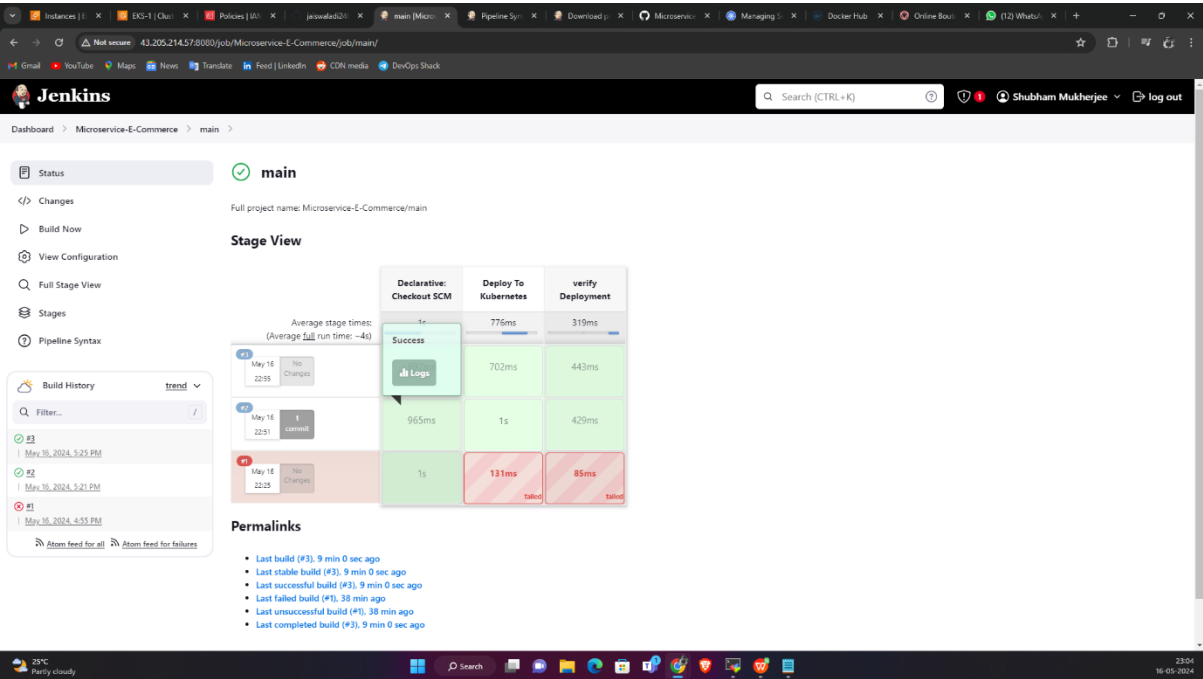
Instances | E × EKS-1 | Clust × Policies | IAM × jaiswaladi24 × main [Micro × Pipeline Syn × Download p × Microservice × Managing S × Docker Hub × Online Bout × (12) WhatsA ×

Not secure 43.205.214.57:8080/job/Microservice-E-Commerce/job/main/

Gmail YouTube Maps News Translate Feed | LinkedIn CDN media DevOps Shack

Jenkins

Search (CTRL+K) 1 Shubham Mukherjee log out

Dashboard > Microservice-E-Commerce > main >

Status
Changes
Build Now
View Configuration
Full Stage View
Stages
Pipeline Syntax

Build History trend

Filter...

#3
May 16, 2024, 5:25 PM
#2
May 16, 2024, 5:21 PM
#1
May 16, 2024, 4:55 PM

Atom feed for all Atom feed for failures

main

Full project name: Microservice-E-Commerce/main

Stage View

| | Declarative: Checkout SCM | Deploy To Kubernetes | verify Deployment |
|---|---|---|---|
| Average stage times: (Average full run time: ~4s) | 1s | 776ms | 319ms |
| #3 May 16 22:55 No Changes | Success Logs | 702ms | 443ms |
| #2 May 16 22:51 1 commit | 965ms | 1s | 429ms |
| #1 May 16 22:25 No Changes | 1s | 131ms failed | 85ms failed |

Permalinks

• Last build (#3), 9 min 0 sec ago
• Last stable build (#3), 9 min 0 sec ago
• Last successful build (#3), 9 min 0 sec ago
• Last failed build (#1), 38 min ago
• Last unsuccessful build (#1), 38 min ago
• Last completed build (#3), 9 min 0 sec ago

25°C Partly cloudy Search 23:04 16-05-2024